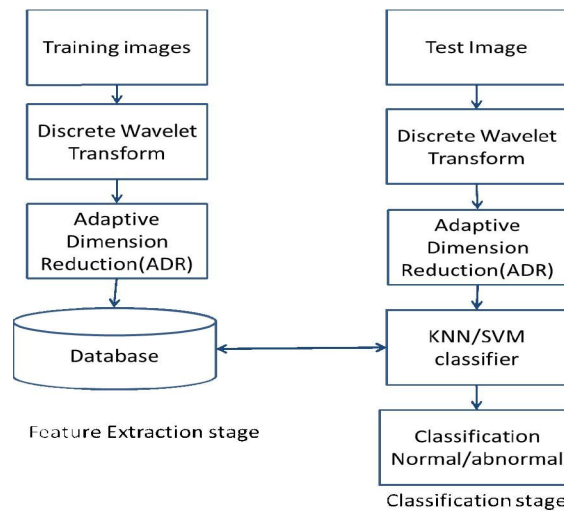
Training images

Discrete Wavelet Transform

Adaptive Dimension Reduction(ADR)

Database

Feature Extraction stage

Test Image

Discrete Wavelet Transform

Adaptive Dimension Reduction(ADR)

KNN/SVM classifier

Classification Normal/abnormal

Classification stage